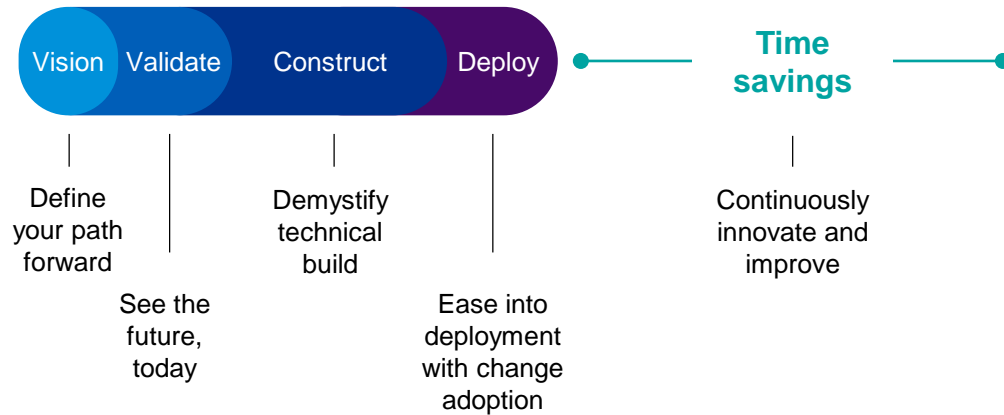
Vision Validate Construct Deploy

Time savings

Define your path forward

See the future, today

Demystify technical build

Ease into deployment with change adoption

Continuously innovate and improve